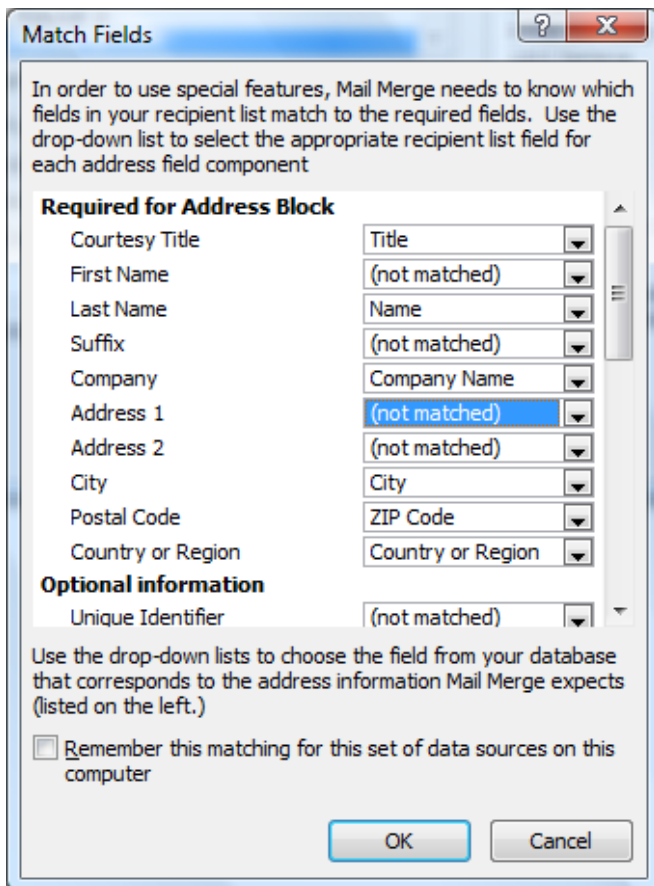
Match Fields

?

X

In order to use special features, Mail Merge needs to know which fields in your recipient list match to the required fields. Use the drop-down list to select the appropriate recipient list field for each address field component

**Required for Address Block**

| | |
|---|---|
| Courtesy Title | Title |
| First Name | (not matched) |
| Last Name | Name |
| Suffix | (not matched) |
| Company | Company Name |
| Address 1 | (not matched) |
| Address 2 | (not matched) |
| City | City |
| Postal Code | ZIP Code |
| Country or Region | Country or Region |

**Optional information**

| | |
|---|---|
| Unique Identifier | (not matched) |

Use the drop-down lists to choose the field from your database that corresponds to the address information Mail Merge expects (listed on the left.)

Remember this matching for this set of data sources on this computer

OK

Cancel